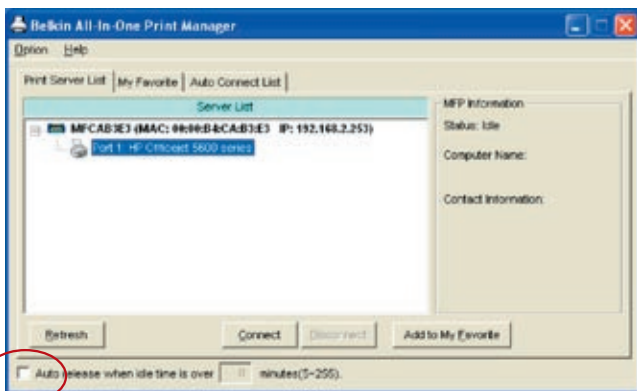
Belkin All-In-One Print Manager

Option Help

Print Server List | My Favorite | Auto Connect List

Server List

MFCAB3E3 (MAC: 00:00:B4:CA:B3:E3 IP: 192.168.2.253)

Port 1 HP Officejet 5600 series

MFP Information

Status: Idle

Computer Name:

Contact Information:

Refresh

Connect

Disconnect

Add to My Favorite

Auto release when idle time is over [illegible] minutes(5~255).